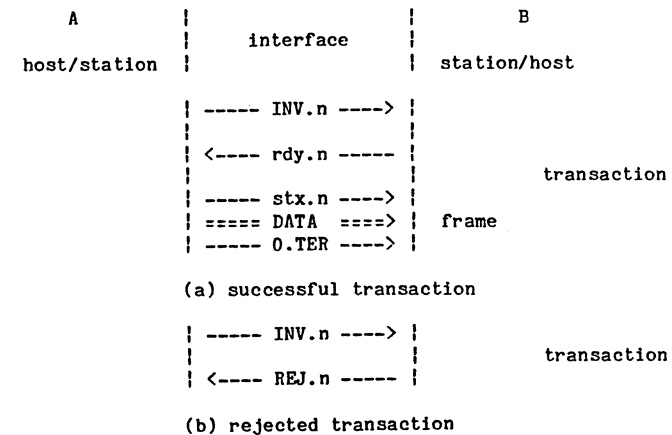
A | interface | B

host/station | | station/host

| ----- INV.n ----> |

| <---- rdy.n ----- | transaction

| ----- stx.n ----> |
| ===== DATA ====> | frame
| ----- O.TER ----> |

(a) successful transaction

| ----- INV.n ----> |
| | transaction
| <---- REJ.n ----- |

(b) rejected transaction